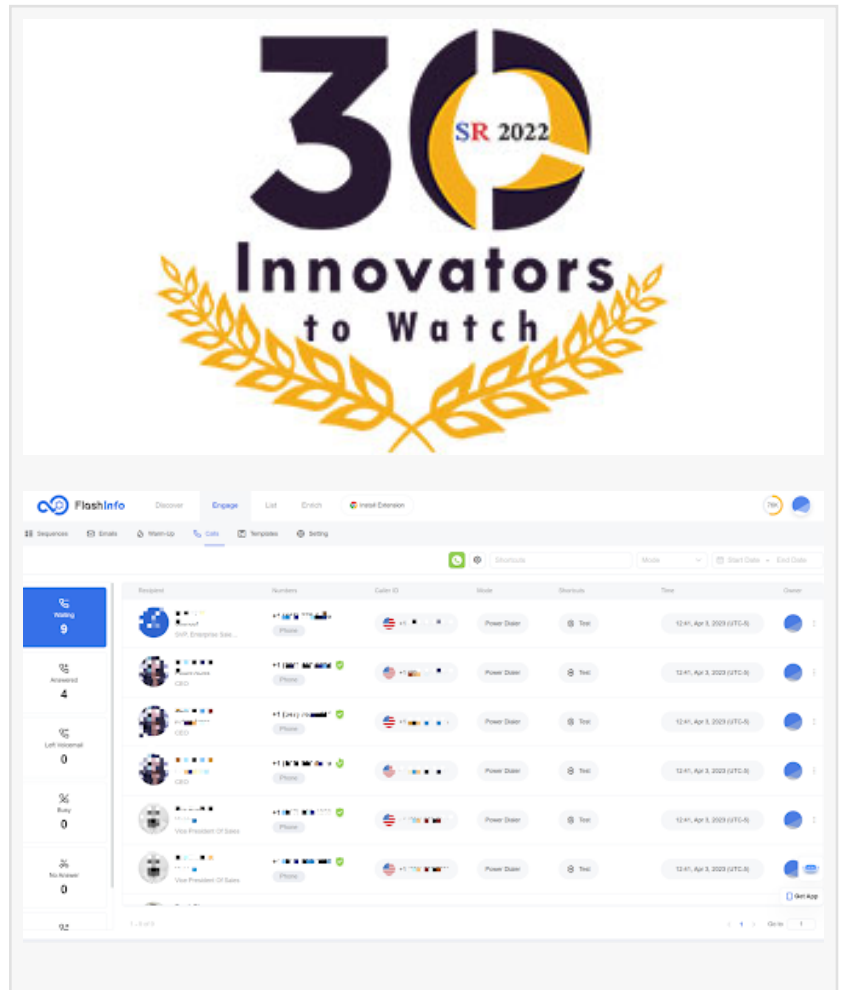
30
SR 2022
Innovators
to Watch

FlashInfo
Discover
Engage
List
Enrich
Install Extension
Sequences
Emails
Warm-Up
Calls
Templates
Setting
Shortcuts
Mode
Start Date
End Date

Waiting
9
Answered
4
Left Voicemail
0
Busy
0
No Answer
0

| Recipient | Numbers | Caller ID | Mode | Shortcuts | Time | Owner |
|---|---|---|---|---|---|---|
| SVP, Enterprise Sale... | Phone | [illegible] | Power Dialer | Test | 12:41, Apr 3, 2023 (UTC-5) | |
| CEO | Phone | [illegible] | Power Dialer | Test | 12:41, Apr 3, 2023 (UTC-5) | |
| CEO | Phone | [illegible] | Power Dialer | Test | 12:41, Apr 3, 2023 (UTC-5) | |
| CEO | Phone | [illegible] | Power Dialer | Test | 12:41, Apr 3, 2023 (UTC-5) | |
| Vice President Of Sales | Phone | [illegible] | Power Dialer | Test | 12:41, Apr 3, 2023 (UTC-5) | |
| Vice President Of Sales | Phone | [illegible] | Power Dialer | Test | 12:41, Apr 3, 2023 (UTC-5) | |

Get App
1
Go to
1